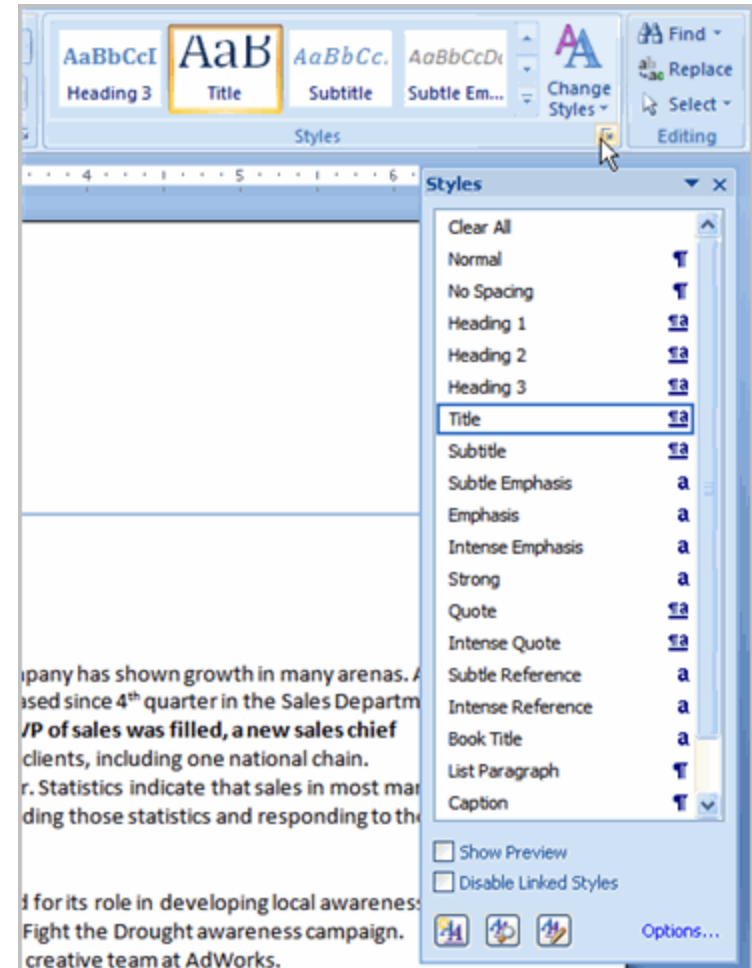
AaBbCcI
Heading 3
AaB
Title
AaBbCc.
Subtitle
AaBbCcD
Subtle Em...
Change Styles
Find
Replace
Select
Styles
Editing

4 · 5 · 6

Styles

Clear All
Normal ¶
No Spacing ¶
Heading 1 ¶a
Heading 2 ¶a
Heading 3 ¶a
Title ¶a
Subtitle ¶a
Subtle Emphasis a
Emphasis a
Intense Emphasis a
Strong a
Quote ¶a
Intense Quote ¶a
Subtle Reference a
Intense Reference a
Book Title a
List Paragraph ¶
Caption ¶

Show Preview
Disable Linked Styles
Options...

npany has shown growth in many arenas. A
ased since 4$^{th}$ quarter in the Sales Departm
VP of sales was filled, a new sales chief
clients, including one national chain.
r. Statistics indicate that sales in most ma
ding those statistics and responding to th

d for its role in developing local awarenes
Fight the Drought awareness campaign.
creative team at AdWorks.